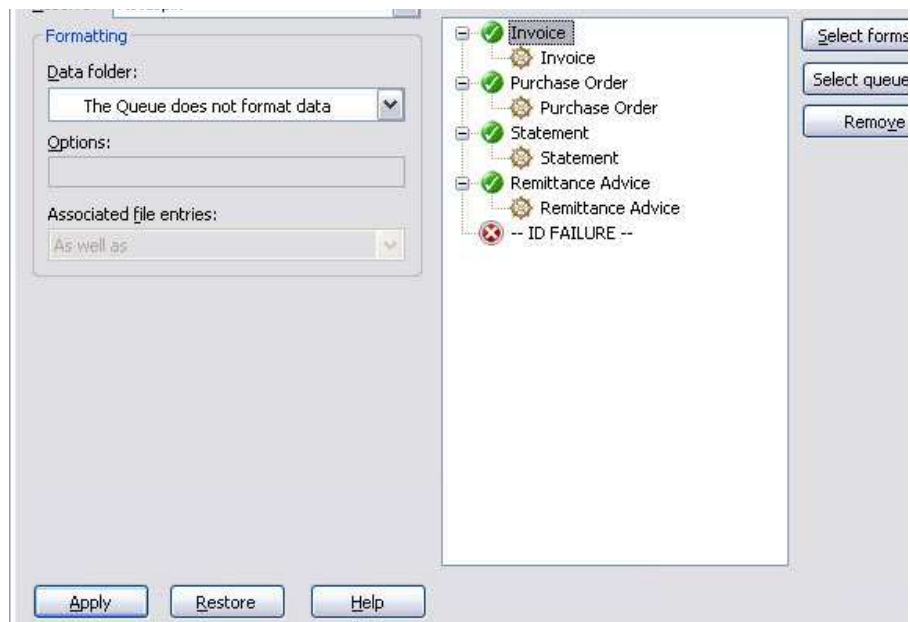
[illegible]

Formatting

Data folder:

The Queue does not format data

Options:

Associated file entries:

As well as

Invoice
Invoice
Purchase Order
Purchase Order
Statement
Statement
Remittance Advice
Remittance Advice
-- ID FAILURE --

Select forms

Select queue

Remove

Apply

Restore

Help